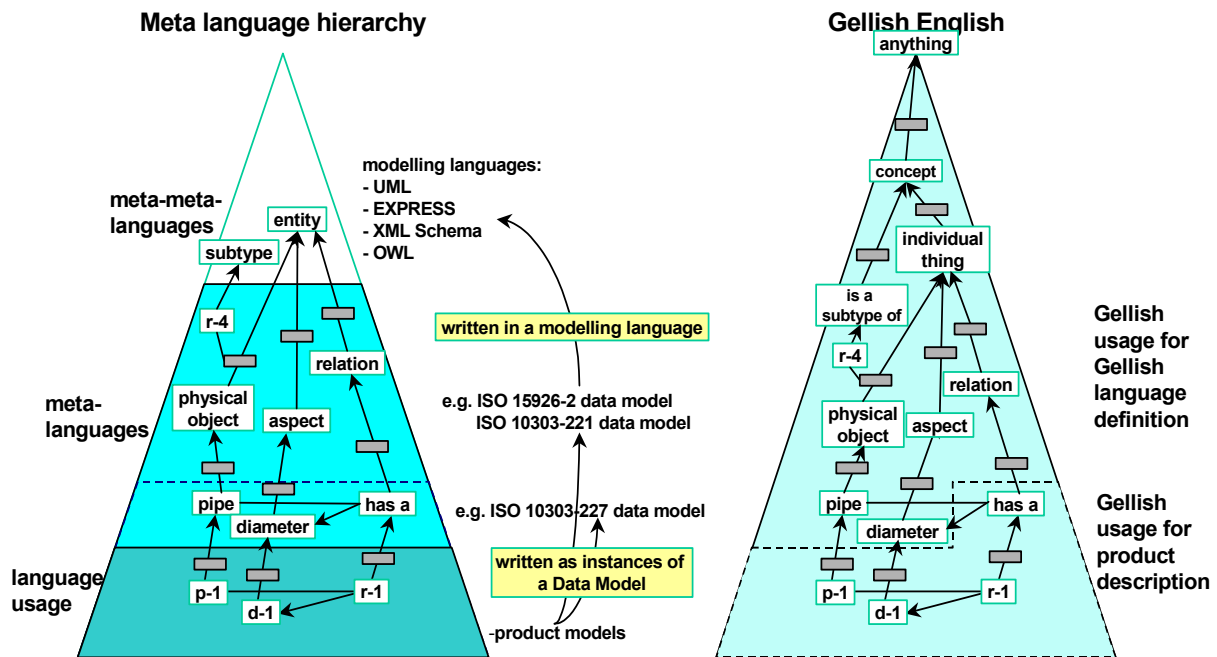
Meta language hierarchy

meta-meta-languages

entity

subtype

r-4

relation

physical object

aspect

meta-languages

pipe

has a

diameter

language usage

p-1

d-1

r-1

modelling languages:
- UML
- EXPRESS
- XML Schema
- OWL

written in a modelling language

e.g. ISO 15926-2 data model
ISO 10303-221 data model

e.g. ISO 10303-227 data model

written as instances of a Data Model

-product models

Gellish English

anything

concept

individual thing

is a subtype of

r-4

relation

physical object

aspect

pipe

has a

diameter

p-1

d-1

r-1

Gellish usage for Gellish language definition

Gellish usage for product description